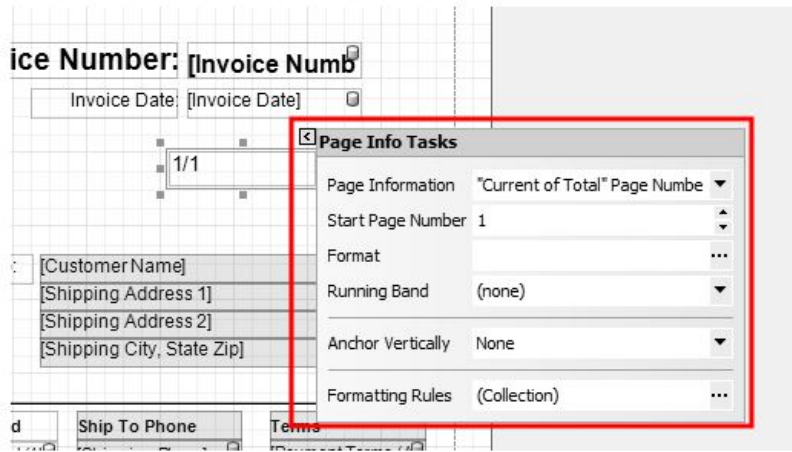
ice Number: [Invoice Numb

Invoice Date: [Invoice Date]

1/1

[Customer Name]
[Shipping Address 1]
[Shipping Address 2]
[Shipping City, State Zip]

d
Ship To Phone
Terms

Page Info Tasks

| | |
|---|---|
| Page Information | "Current of Total" Page Numbe |
| Start Page Number | 1 |
| Format | ... |
| Running Band | (none) |
| Anchor Vertically | None |
| Formatting Rules | (Collection) ... |